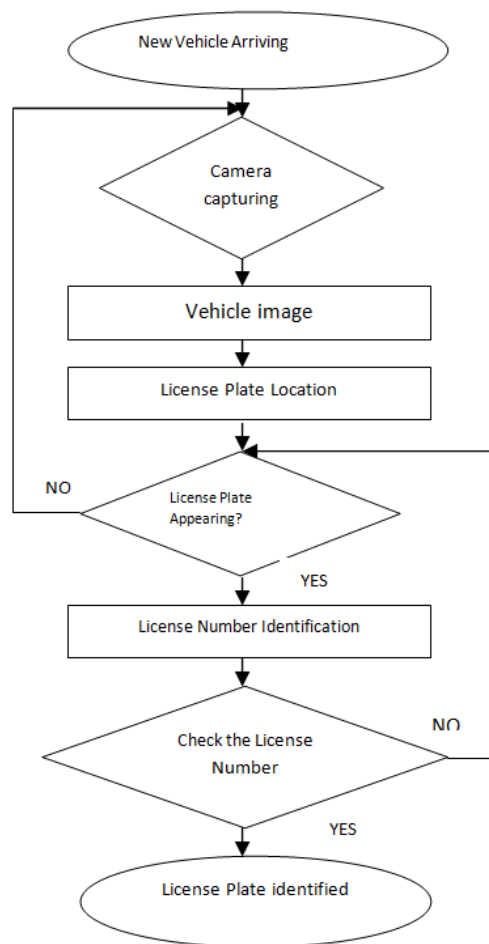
New Vehicle Arriving

Camera capturing

Vehicle image

License Plate Location

NO

License Plate Appearing?

YES

License Number Identification

NO

Check the License Number

YES

License Plate identified